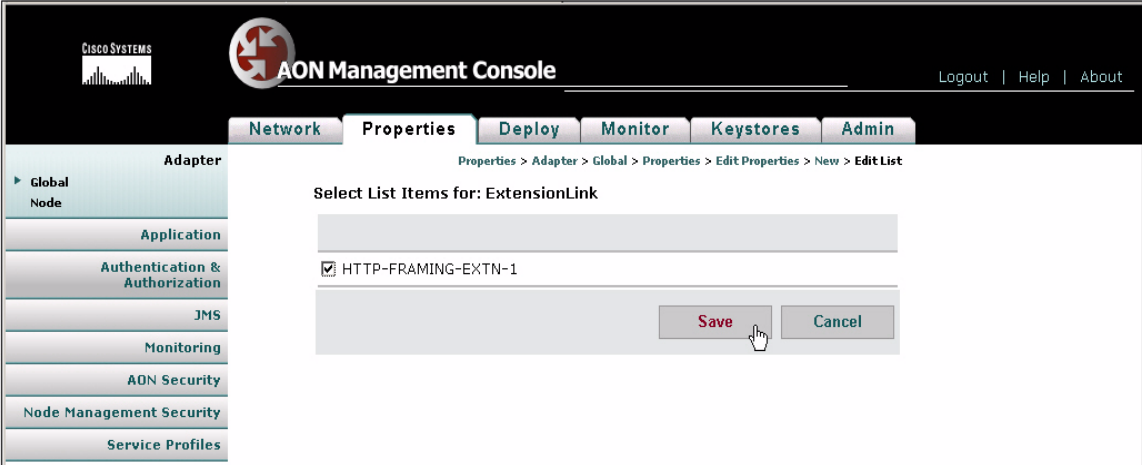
CISCO SYSTEMS

AON Management Console

Logout | Help | About

Network Properties Deploy Monitor Keystores Admin

Adapter
Global
Node

Application

Authentication & Authorization

JMS

Monitoring

AON Security

Node Management Security

Service Profiles

Properties > Adapter > Global > Properties > Edit Properties > New > Edit List

Select List Items for: ExtensionLink

☑ HTTP-FRAMING-EXTN-1

Save Cancel